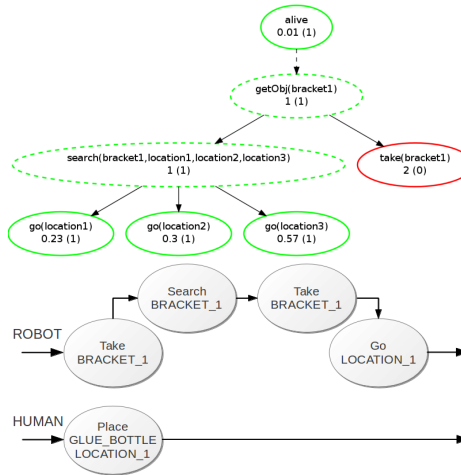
alive
0.01 (1)

getObj(bracket1)
1 (1)

search(bracket1,location1,location2,location3)
1 (1)

take(bracket1)
2 (0)

go(location1)
0.23 (1)

go(location2)
0.3 (1)

go(location3)
0.57 (1)

ROBOT

Take
BRACKET_1

Search
BRACKET_1

Take
BRACKET_1

Go
LOCATION_1

HUMAN

Place
GLUE_BOTTLE
LOCATION_1